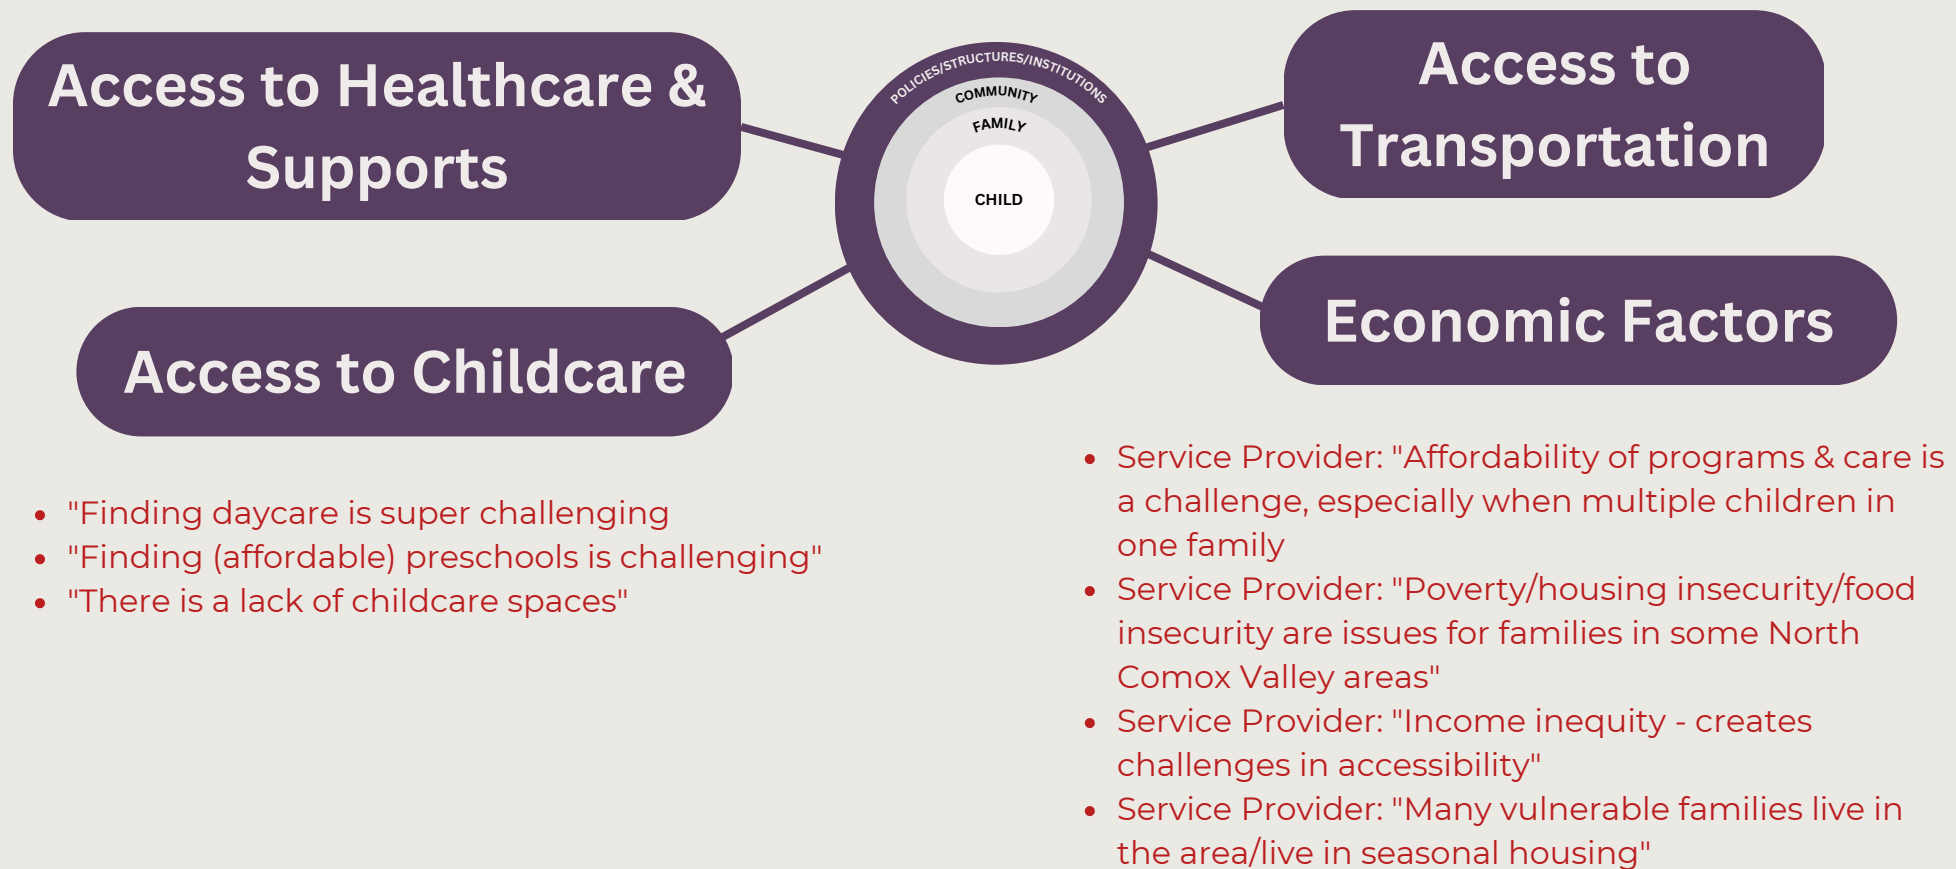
Access to Healthcare & Supports

POLICIES/STRUCTURES/INSTITUTIONS

COMMUNITY

FAMILY

CHILD

Access to Transportation

Access to Childcare

Economic Factors

- "Finding daycare is super challenging
- "Finding (affordable) preschools is challenging"
- "There is a lack of childcare spaces"

- Service Provider: "Affordability of programs & care is a challenge, especially when multiple children in one family
- Service Provider: "Poverty/housing insecurity/food insecurity are issues for families in some North Comox Valley areas"
- Service Provider: "Income inequity - creates challenges in accessibility"
- Service Provider: "Many vulnerable families live in the area/live in seasonal housing"